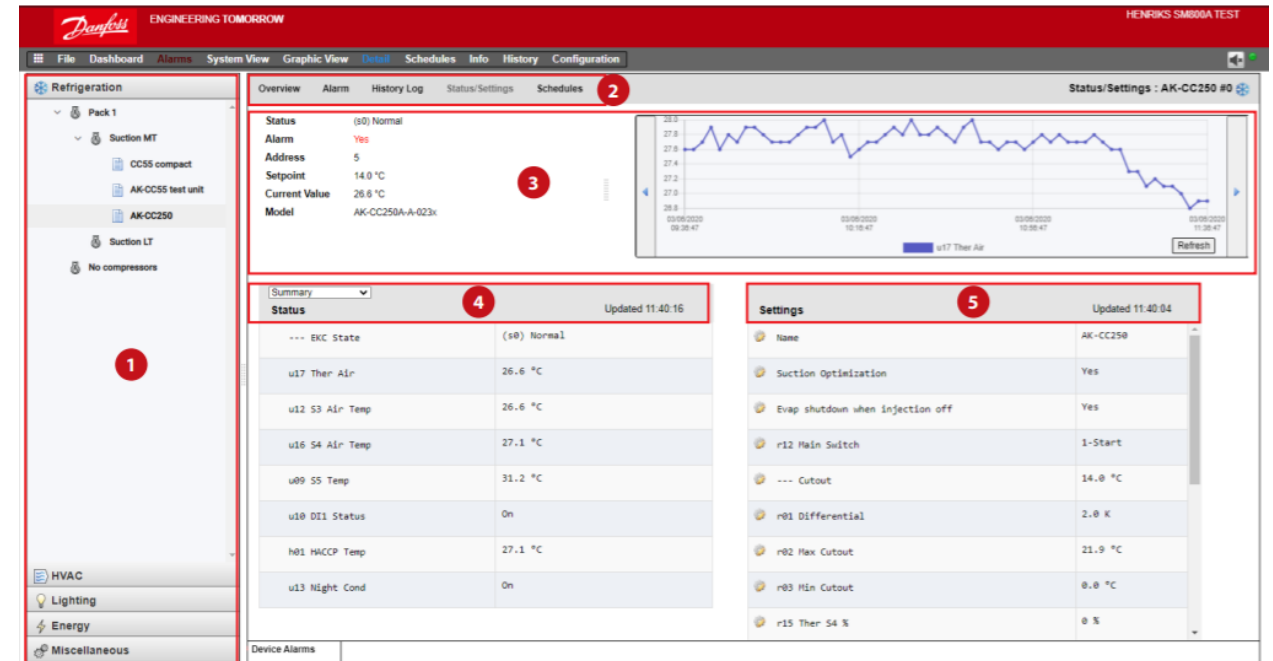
Danfoss ENGINEERING TOMORROW

HENRIKS SM800A TEST

File Dashboard Alarms System View Graphic View Detail Schedules Info History Configuration

Refrigeration

Pack 1

Suction MT

CC55 compact

AK-CC55 test unit

AK-CC250

Suction LT

No compressors

1

HVAC

Lighting

Energy

Miscellaneous

Overview Alarm History Log Status/Settings Schedules 2

Status/Settings : AK-CC250 #0

| Status | (s0) Normal |
|---|---|
| Alarm | Yes |
| Address | 5 |
| Setpoint | 14.0 °C |
| Current Value | 26.6 °C |
| Model | AK-CC250A-A-023x |

3

28.0
27.8
27.6
27.4
27.2
27.0
26.8

03/06/2020 09:38:47
03/06/2020 10:18:47
03/06/2020 10:58:47
03/06/2020 11:38:47

u17 Ther Air

Refresh

Summary

Status

4

Updated 11:40:16

| --- EKC State | (s0) Normal |
|---|---|
| u17 Ther Air | 26.6 °C |
| u12 S3 Air Temp | 26.6 °C |
| u16 S4 Air Temp | 27.1 °C |
| u09 S5 Temp | 31.2 °C |
| u10 DI1 Status | On |
| h01 HACCP Temp | 27.1 °C |
| u13 Night Cond | On |

Settings

5

Updated 11:40:04

| Name | AK-CC250 |
|---|---|
| Suction Optimization | Yes |
| Evap shutdown when injection off | Yes |
| r12 Main Switch | 1-Start |
| --- Cutout | 14.0 °C |
| r01 Differential | 2.0 K |
| r02 Max Cutout | 21.9 °C |
| r03 Min Cutout | 0.0 °C |
| r15 Ther S4 % | 0 % |

Device Alarms